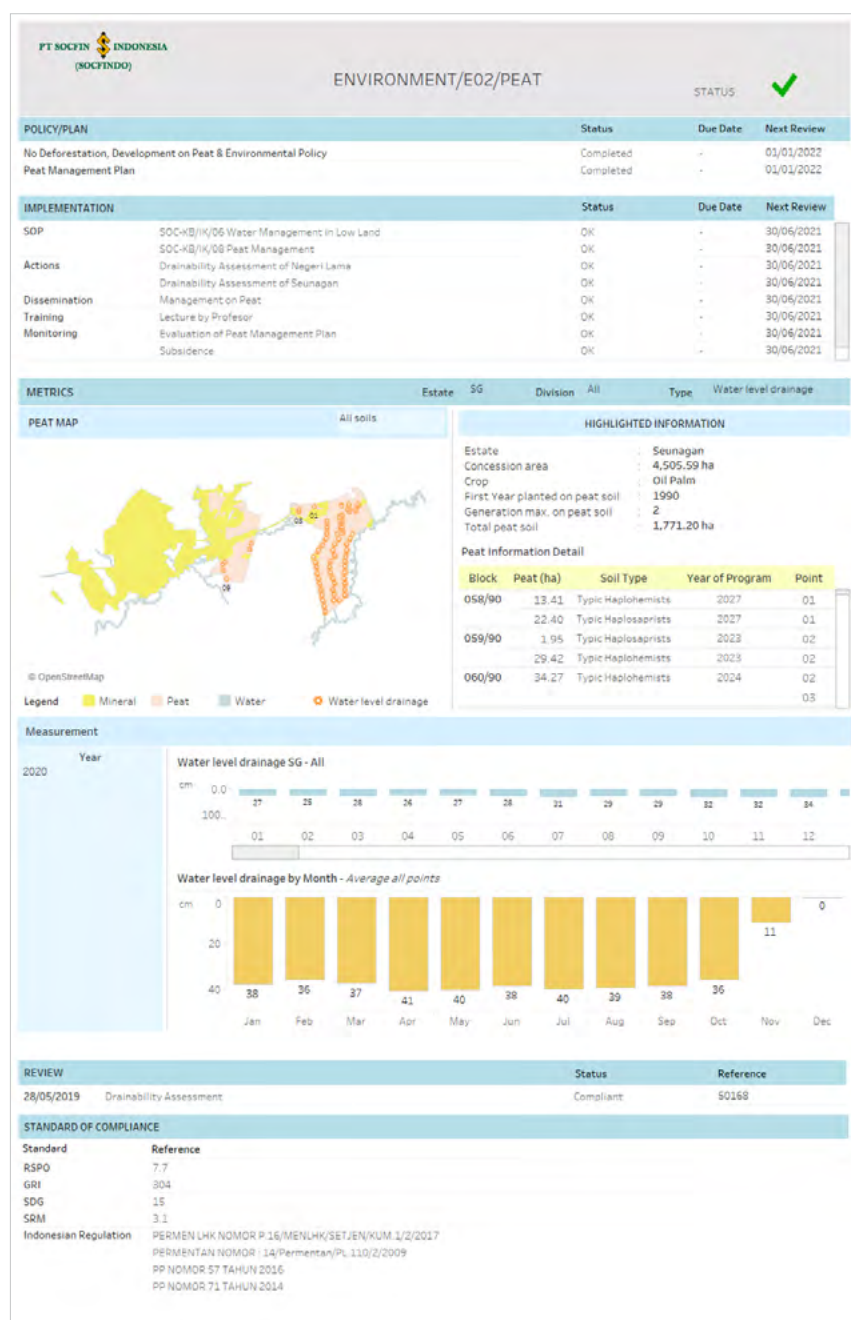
PT SOCFIN INDONESIA
(SOCFINDO)

ENVIRONMENT/E02/PEAT

STATUS

| POLICY/PLAN | Status | Due Date | Next Review |
|---|---|---|---|
| No Deforestation, Development on Peat & Environmental Policy | Completed | - | 01/01/2022 |
| Peat Management Plan | Completed | - | 01/01/2022 |

| IMPLEMENTATION | | Status | Due Date | Next Review |
|---|---|---|---|---|
| SOP | SOC-KB/IK/06 Water Management in Low Land | OK | - | 30/06/2021 |
| | SOC-KB/IK/08 Peat Management | OK | - | 30/06/2021 |
| Actions | Drainability Assessment of Negeri Lama | OK | - | 30/06/2021 |
| | Drainability Assessment of Seunagan | OK | - | 30/06/2021 |
| Dissemination | Management on Peat | OK | - | 30/06/2021 |
| Training | Lecture by Profesor | OK | - | 30/06/2021 |
| Monitoring | Evaluation of Peat Management Plan | OK | - | 30/06/2021 |
| | Subsidence | OK | - | 30/06/2021 |

METRICS Estate SG Division All Type Water level drainage

PEAT MAP All soils

03 01
09

© OpenStreetMap

Legend Mineral Peat Water Water level drainage

HIGHLIGHTED INFORMATION

Estate : Seunagan
Concession area : 4,505.59 ha
Crop : Oil Palm
First Year planted on peat soil : 1990
Generation max. on peat soil : 2
Total peat soil : 1,771.20 ha

Peat Information Detail

| Block | Peat (ha) | Soil Type | Year of Program | Point |
|---|---|---|---|---|
| 058/90 | 13.41 | Typic Haplohemists | 2027 | 01 |
| | 22.40 | Typic Haplosaprists | 2027 | 01 |
| 059/90 | 1.95 | Typic Haplosaprists | 2023 | 02 |
| | 29.42 | Typic Haplohemists | 2023 | 02 |
| 060/90 | 34.27 | Typic Haplohemists | 2024 | 02 |
| | | | | 03 |

Measurement

Year
2020

Water level drainage SG - All

cm 0.0
100

27 25 28 26 27 28 31 29 29 32 32 34
01 02 03 04 05 06 07 08 09 10 11 12

Water level drainage by Month - Average all points

cm 0
20
40

38 36 37 41 40 38 40 39 38 36 11 0
Jan Feb Mar Apr May Jun Jul Aug Sep Oct Nov Dec

| REVIEW | | Status | Reference |
|---|---|---|---|
| 28/05/2019 | Drainability Assessment | Compliant | 50168 |

STANDARD OF COMPLIANCE

| Standard | Reference |
|---|---|
| RSPO | 7.7 |
| GRI | 304 |
| SDG | 15 |
| SRM | 3.1 |
| Indonesian Regulation | PERMEN LHK NOMOR P.16/MENLHK/SETJEN/KUM.1/2/2017 |
| | PERMENTAN NOMOR : 14/Permentan/PL.110/2/2009 |
| | PP NOMOR 57 TAHUN 2016 |
| | PP NOMOR 71 TAHUN 2014 |